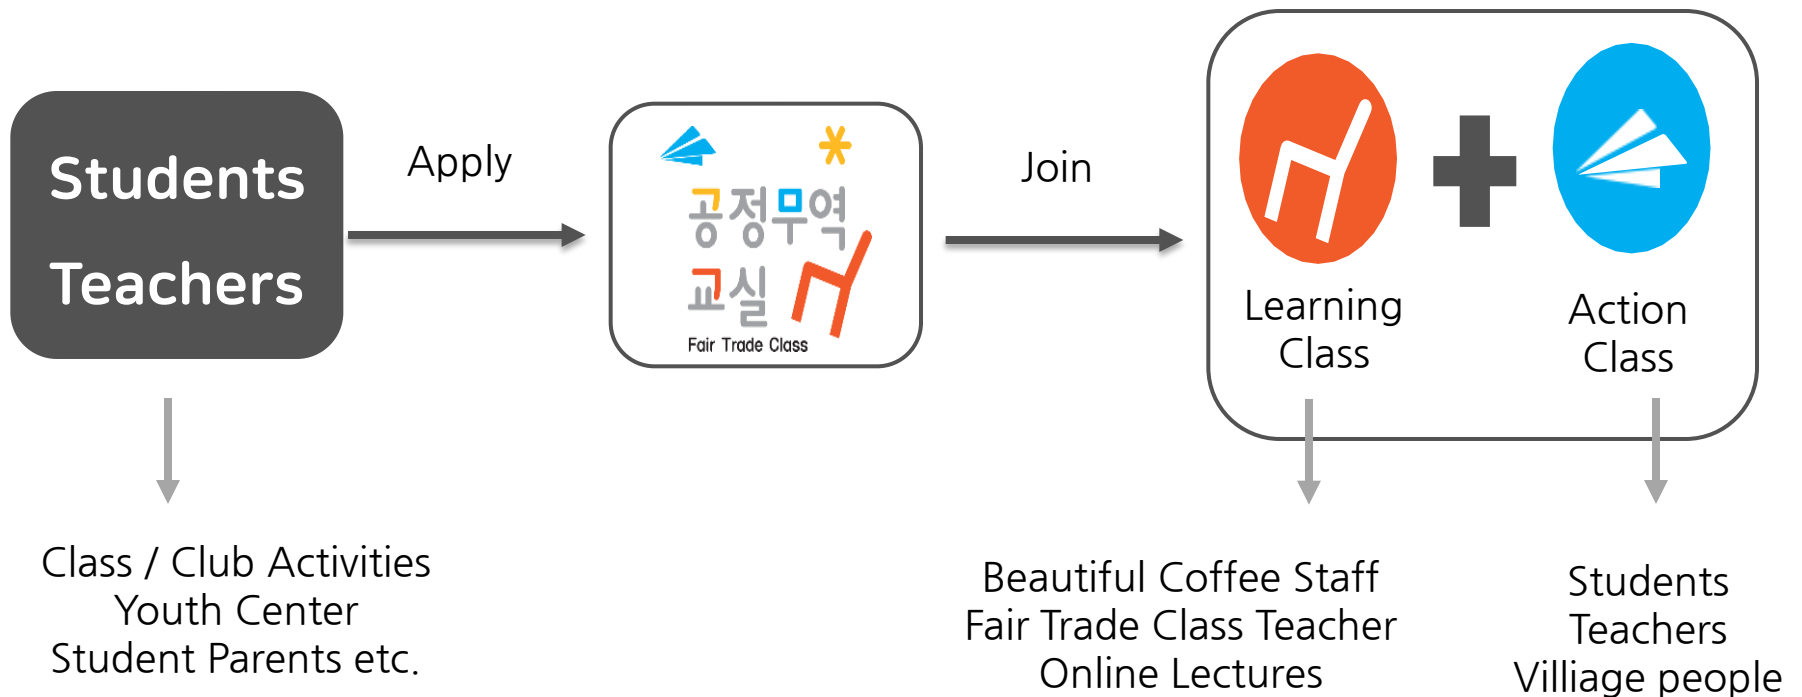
Students

Teachers

Apply

공정무역 교실

Fair Trade Class

Join

Learning Class

Action Class

Class / Club Activities
Youth Center
Student Parents etc.

Beautiful Coffee Staff
Fair Trade Class Teacher
Online Lectures

Students
Teachers
Villiage people